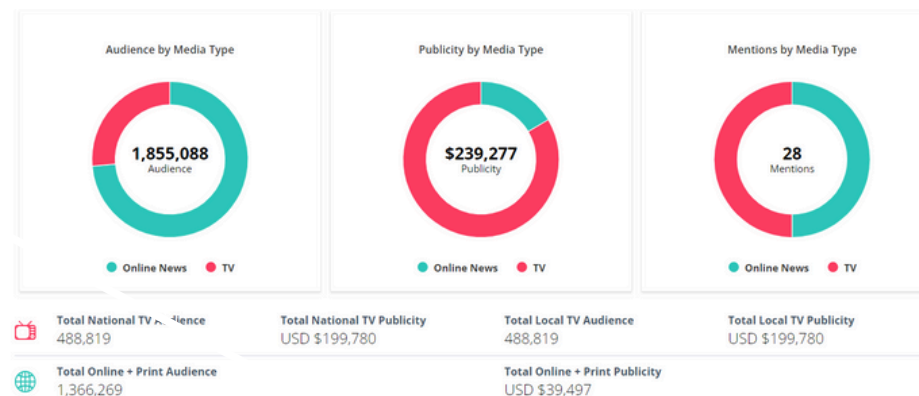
Audience by Media Type

1,855,088
Audience

Online News TV

Publicity by Media Type

$239,277
Publicity

Online News TV

Mentions by Media Type

28
Mentions

Online News TV

Total National TV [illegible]
488,819

Total National TV Publicity
USD $199,780

Total Local TV Audience
488,819

Total Local TV Publicity
USD $199,780

Total Online + Print Audience
1,366,269

Total Online + Print Publicity
USD $39,497